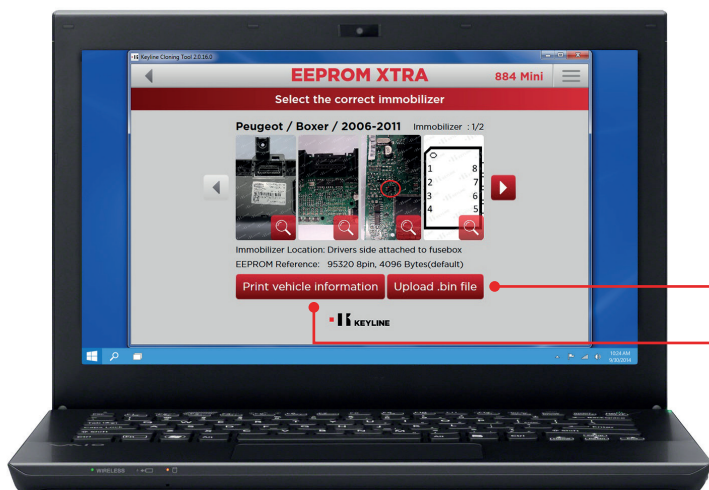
Keyline Cloning Tool 2.0.16.0

EEPROM XTRA

884 Mini

Select the correct immobilizer

Peugeot / Boxer / 2006-2011 Immobilizer : 1/2

1 8
2 7
3 6
4 5

Immobilizer Location: Drivers side attached to fusebox
EEPROM Reference: 95320 8pin, 4096 Bytes(default)

Print vehicle information

Upload .bin file

KEYLINE

10:24 AM
9/3/2014

WIRELESS